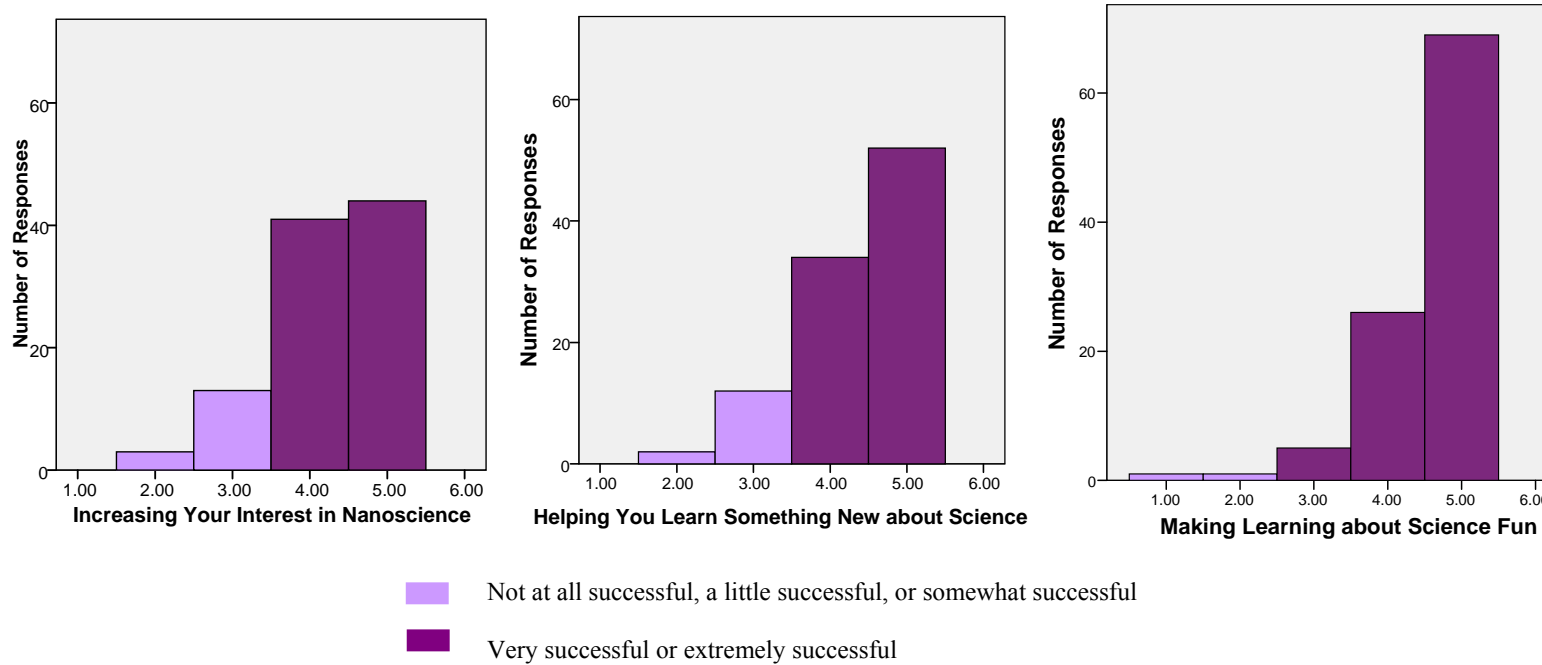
Number of Responses

60

40

20

0

1.00 2.00 3.00 4.00 5.00 6.00

Increasing Your Interest in Nanoscience

Number of Responses

60

40

20

0

1.00 2.00 3.00 4.00 5.00 6.00

Helping You Learn Something New about Science

Number of Responses

60

40

20

0

1.00 2.00 3.00 4.00 5.00 6.0

Making Learning about Science Fun

Not at all successful, a little successful, or somewhat successful

Very successful or extremely successful